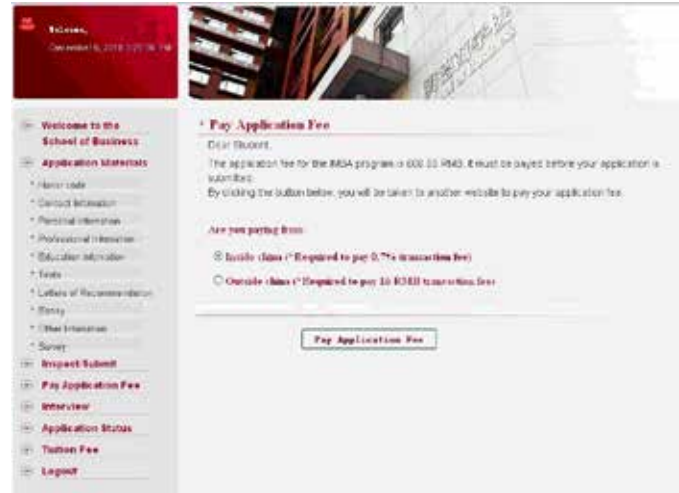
Welcome,
December 6, 2018 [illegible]

Welcome to the School of Business

Application Materials

* Honor code
* Contact Information
* Personal Information
* Professional Information
* Education Information
* Tests
* Letters of Recommendation
* Essay
* Other Information
* Survey

Inspect Submit

Pay Application Fee

Interview

Application Status

Tuition Fee

Logout

* Pay Application Fee

Dear Student,

The application fee for the IMBA program is 600.00 RMB. It must be payed before your application is submitted.

By clicking the button below, you will be taken to another website to pay your application fee.

Are you paying from:

Inside china (* Required to pay 0.7% transaction fee)

Outside china (* Required to pay 16 RMB transaction fee)

Pay Application Fee